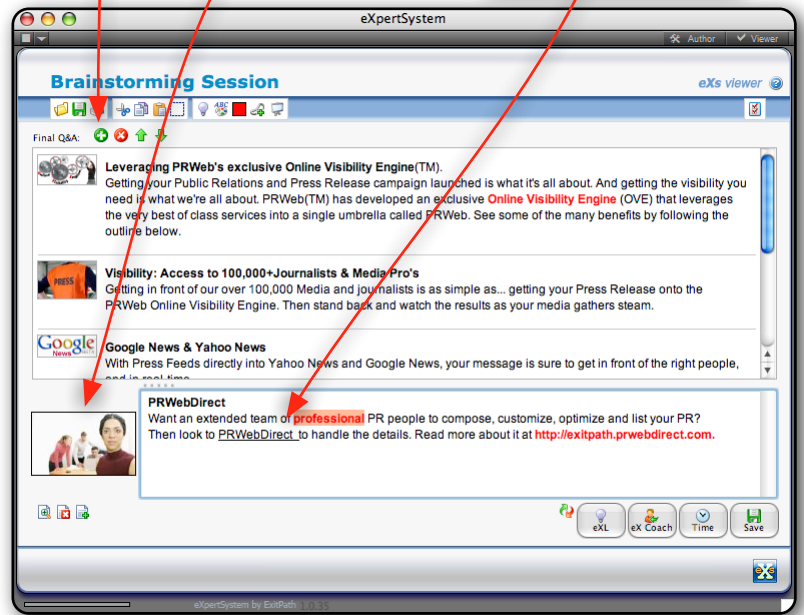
eXpertSystem

Author
Viewer

Brainstorming Session

eXs viewer

Final Q&A:

Leveraging PRWeb's exclusive Online Visibility Engine(TM).
Getting your Public Relations and Press Release campaign launched is what it's all about. And getting the visibility you need is what we're all about. PRWeb(TM) has developed an exclusive Online Visibility Engine (OVE) that leverages the very best of class services into a single umbrella called PRWeb. See some of the many benefits by following the outline below.

PRESS

Visibility: Access to 100,000+Journalists & Media Pro's
Getting in front of our over 100,000 Media and journalists is as simple as... getting your Press Release onto the PRWeb Online Visibility Engine. Then stand back and watch the results as your media gathers steam.

Google News

Google News & Yahoo News
With Press Feeds directly into Yahoo News and Google News, your message is sure to get in front of the right people, and in real time

PRWebDirect
Want an extended team of professional PR people to compose, customize, optimize and list your PR? Then look to PRWebDirect to handle the details. Read more about it at http://exitpath.prwebdirect.com.

eXL
eX Coach
Time
Save

eXs

eXpertSystem by ExitPath 1.0.35